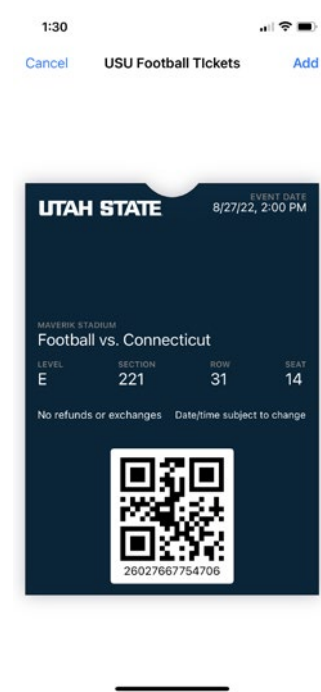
1:30

Cancel USU Football TIckets Add

UTAH STATE

EVENT DATE
8/27/22, 2:00 PM

MAVERIK STADIUM
Football vs. Connecticut

| LEVEL | SECTION | ROW | SEAT |
|---|---|---|---|
| E | 221 | 31 | 14 |

No refunds or exchanges Date/time subject to change

26027667754706